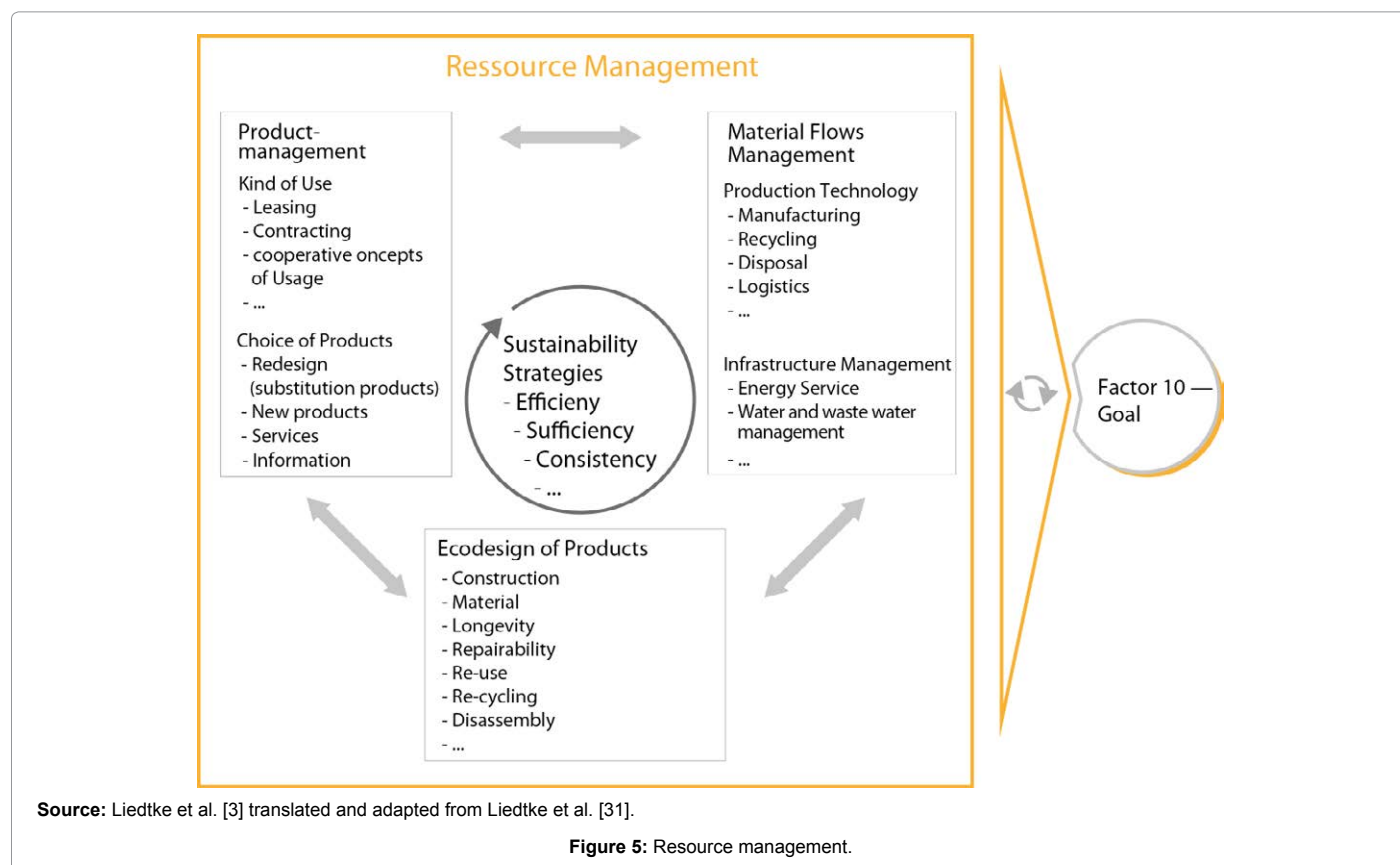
Ressource Management

Productmanagement

Kind of Use
- Leasing
- Contracting
- cooperative oncepts of Usage
- ...

Choice of Products
- Redesign (substitution products)
- New products
- Services
- Information

Material Flows Management

Production Technology
- Manufacturing
- Recycling
- Disposal
- Logistics
- ...

Infrastructure Management
- Energy Service
- Water and waste water management
- ...

Sustainability Strategies
- Efficieny
- Sufficiency
- Consistency
- ...

Ecodesign of Products
- Construction
- Material
- Longevity
- Repairability
- Re-use
- Re-cycling
- Disassembly
- ...

Factor 10 — Goal

**Source:** Liedtke et al. [3] translated and adapted from Liedtke et al. [31].

**Figure 5:** Resource management.